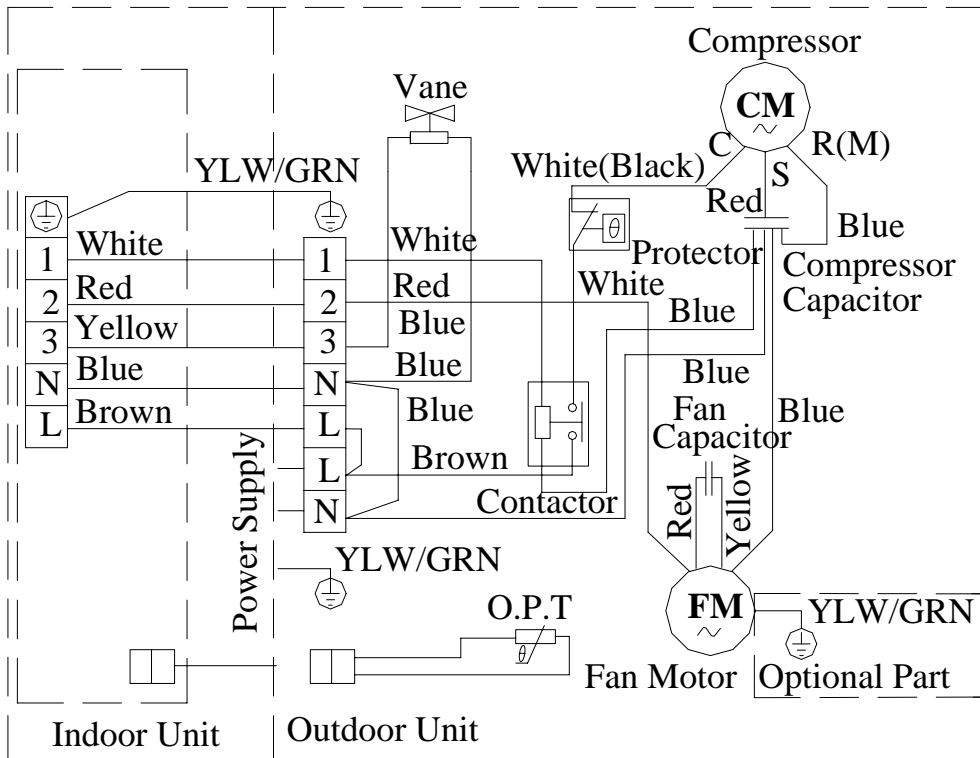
Compressor
CM
C
R(M)
S
Vane
YLW/GRN
White(Black)
Red
Blue
White
1
White
1
Protector
Compressor
2
Red
2
Red
White
Capacitor
3
Yellow
3
Blue
Blue
N
Blue
N
Blue
Blue
L
Brown
L
Blue
Fan
Blue
Capacitor
L
Brown
Yellow
Red
Power Supply
N
Contactor
YLW/GRN
O.P.T
FM
YLW/GRN
$\theta$
Fan Motor
Optional Part
Indoor Unit
Outdoor Unit